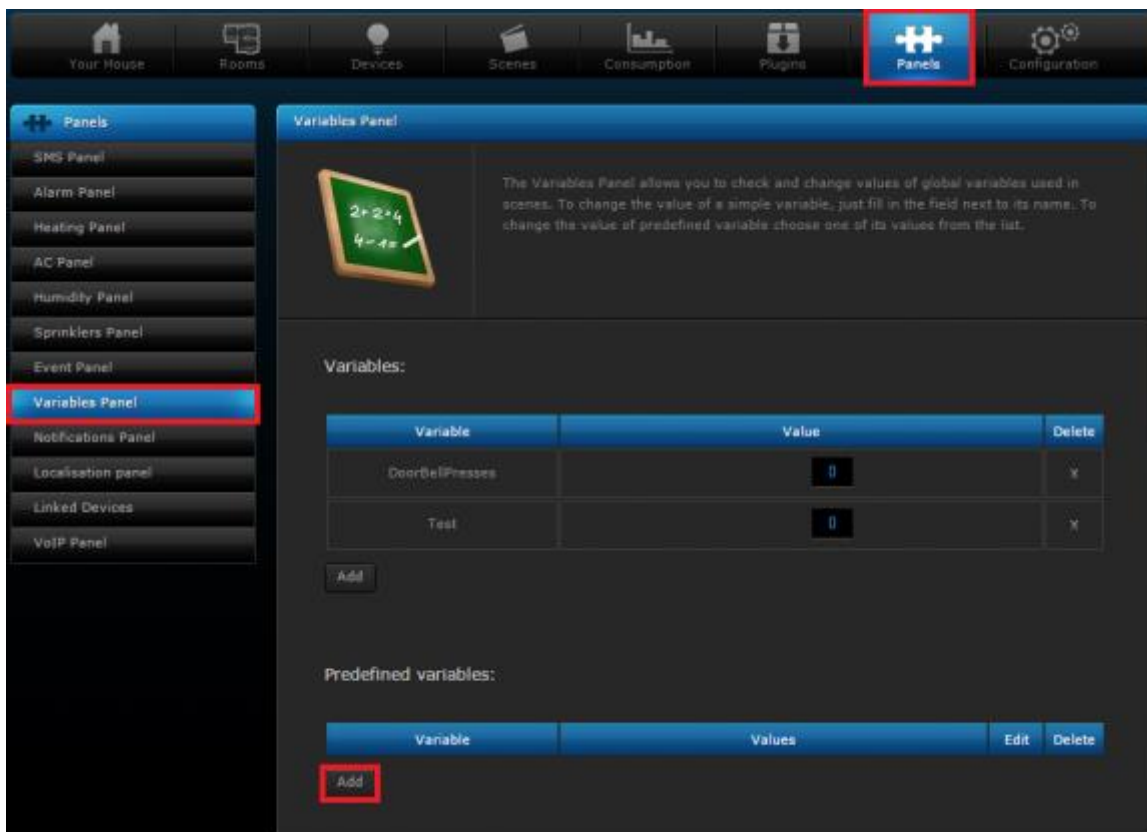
Your House Rooms Devices Scenes Consumption Plugins Panels Configuration

Panels
SMS Panel
Alarm Panel
Heating Panel
AC Panel
Humidity Panel
Sprinklers Panel
Event Panel
Variables Panel
Notifications Panel
Localisation panel
Linked Devices
VoIP Panel

Variables Panel

2+2=4
4-4=

The Variables Panel allows you to check and change values of global variables used in scenes. To change the value of a simple variable, just fill in the field next to its name. To change the value of predefined variable choose one of its values from the list.

Variables:

| Variable | Value | Delete |
|---|---|---|
| DoorBellPresses | 0 | x |
| Test | 0 | x |

Add

Predefined variables:

| Variable | Values | Edit | Delete |
|---|---|---|---|

Add